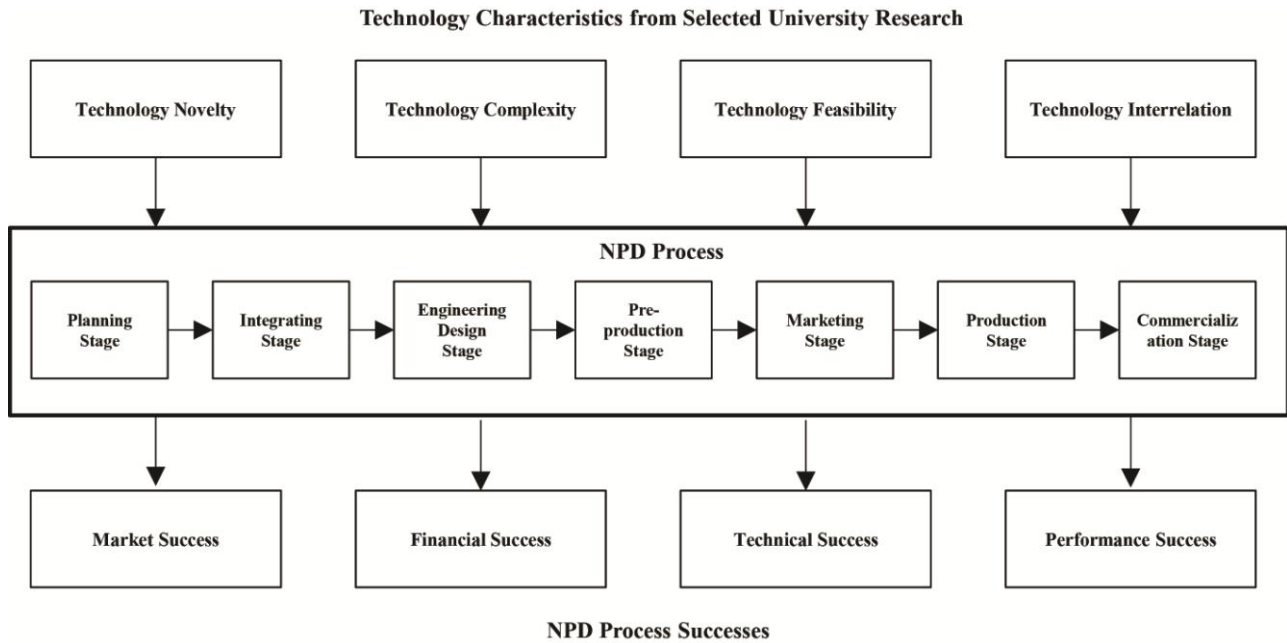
Technology Characteristics from Selected University Research

Technology Novelty

Technology Complexity

Technology Feasibility

Technology Interrelation

NPD Process

Planning Stage

Integrating Stage

Engineering Design Stage

Pre-production Stage

Marketing Stage

Production Stage

Commercialization Stage

Market Success

Financial Success

Technical Success

Performance Success

NPD Process Successes